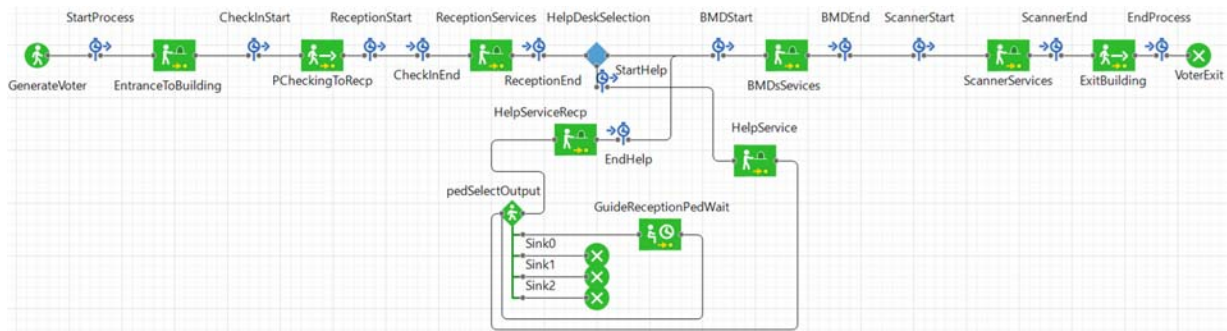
StartProcess
CheckInStart
ReceptionStart
ReceptionServices
HelpDeskSelection
BMDStart
BMDEnd
ScannerStart
ScannerEnd
EndProcess

GenerateVoter
EntranceToBuilding
PCheckingToRecp
CheckInEnd
ReceptionEnd
StartHelp
BMDsSevices
ScannerServices
ExitBuilding
VoterExit

HelpServiceRecp
EndHelp
HelpService
pedSelectOutput
GuideReceptionPedWait
Sink0
Sink1
Sink2